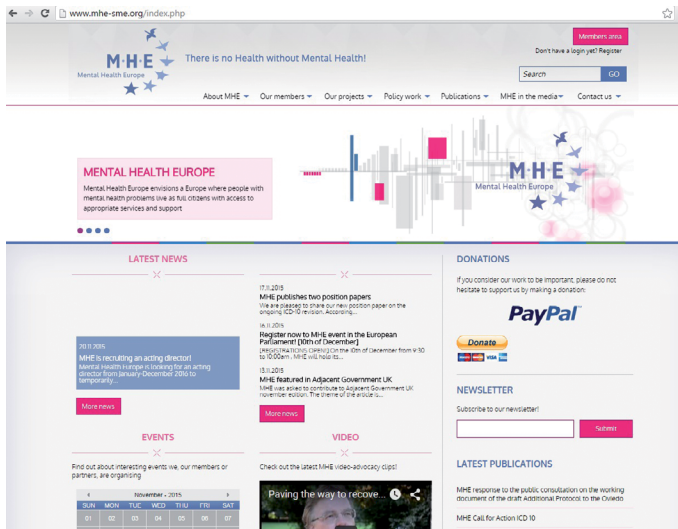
www.mhe-sme.org/index.php

M·H·E
Mental Health Europe

There is no Health without Mental Health!

Members area
Don't have a login yet? Register

Search
GO

About MHE Our members Our projects Policy work Publications MHE in the media Contact us

MENTAL HEALTH EUROPE
Mental Health Europe envisions a Europe where people with mental health problems live as full citizens with access to appropriate services and support

M·H·E
Mental Health Europe

LATEST NEWS

20.11.2015
MHE is recruiting an acting director!
Mental Health Europe is looking for an acting director from January-December 2016 to temporarily...

More news

17.11.2015
MHE publishes two position papers
We are pleased to share our new position paper on the ongoing ICD-10 revision. According...

16.11.2015
Register now to MHE event in the European Parliament! [10th of December]
[REGISTRATIONS OPEN!] On the 10th of December from 9:30 to 10:00am , MHE will hold its...

13.11.2015
MHE featured in Adjacent Government UK
MHE was asked to contribute to Adjacent Government UK november edition. The theme of the article is...

More news

DONATIONS
If you consider our work to be important, please do not hesitate to support us by making a donation:

PayPal
Donate

NEWSLETTER
Subscribe to our newsletter!
Submit

EVENTS
Find out about interesting events we, our members or partners, are organising

November - 2015
| SUN | MON | TUE | WED | THU | FRI | SAT |
|---|---|---|---|---|---|---|
| 01 | 02 | 03 | 04 | 05 | 06 | 07 |

VIDEO
Check out the latest MHE video-advocacy clips!
Paving the way to recove...

LATEST PUBLICATIONS
MHE response to the public consultation on the working document of the draft Additional Protocol to the Oviedo
MHE Call for Action ICD 10